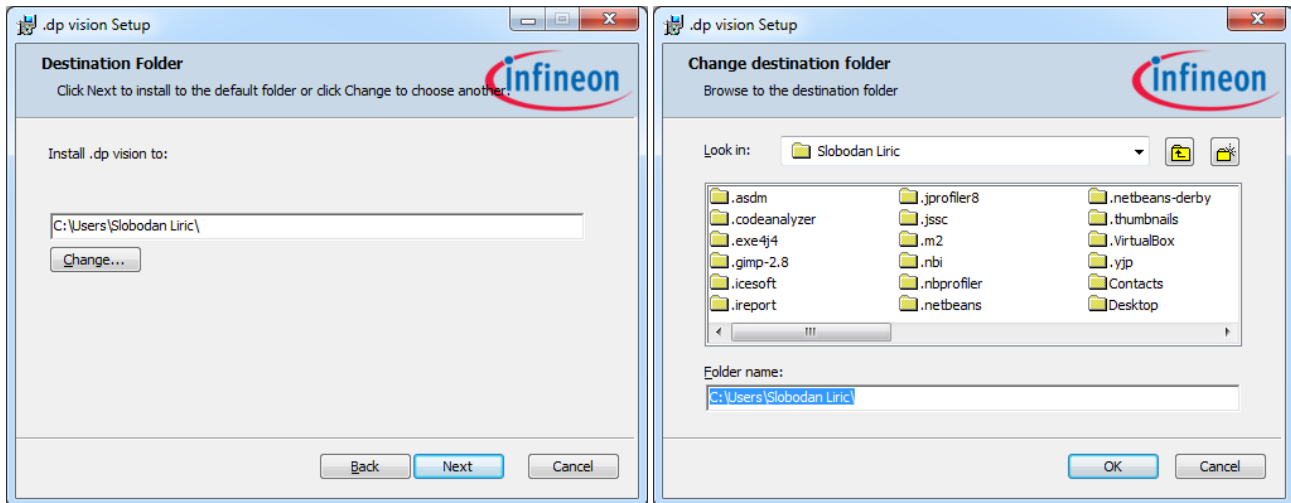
.dp vision Setup

Destination Folder
Click Next to install to the default folder or click Change to choose another.

infineon

Install .dp vision to:

C:\Users\Slobodan Liric\

Change...

Back Next Cancel

.dp vision Setup

Change destination folder
Browse to the destination folder

infineon

Look in: Slobodan Liric

.asdm
.codeanalyzer
.exe4j4
.gimp-2.8
.icesoft
.ireport
.jprofiler8
.jssc
.m2
.nbi
.nbprofiler
.netbeans
.netbeans-derby
.thumbnails
.VirtualBox
.yjp
Contacts
Desktop

Folder name:

C:\Users\Slobodan Liric\

OK Cancel